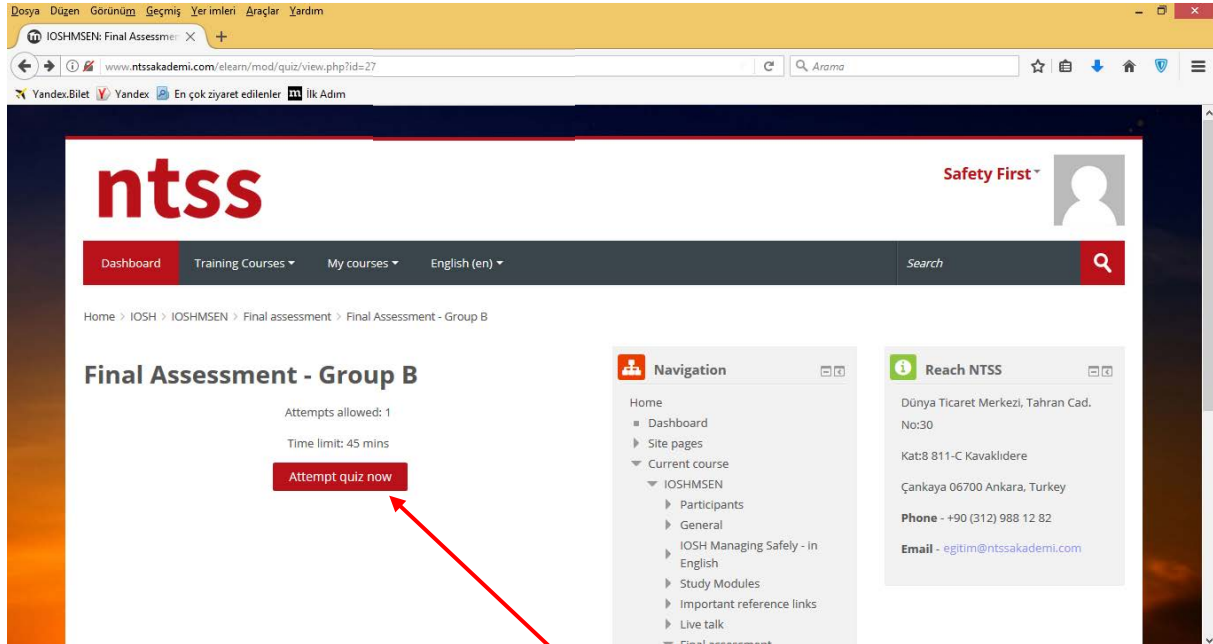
Dosya Düzen Görünüm Geçmiş Yer imleri Araçlar Yardım

IOSHMSEN: Final Assessmen ×

www.ntssakademi.com/elearn/mod/quiz/view.php?id=27

Arama

Yandex.Bilet Yandex En çok ziyaret edilenler İlk Adım

ntss

Safety First

Dashboard Training Courses My courses English (en)

Search

Home > IOSH > IOSHMSEN > Final assessment > Final Assessment - Group B

Final Assessment - Group B

Attempts allowed: 1

Time limit: 45 mins

Attempt quiz now

Navigation

Home
Dashboard
Site pages
Current course
IOSHMSEN
Participants
General
IOSH Managing Safely - in English
Study Modules
Important reference links
Live talk
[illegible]

Reach NTSS

Dünya Ticaret Merkezi, Tahran Cad. No:30

Kat:8 811-C Kavaklıdere

Çankaya 06700 Ankara, Turkey

Phone - +90 (312) 988 12 82

Email - egitim@ntssakademi.com